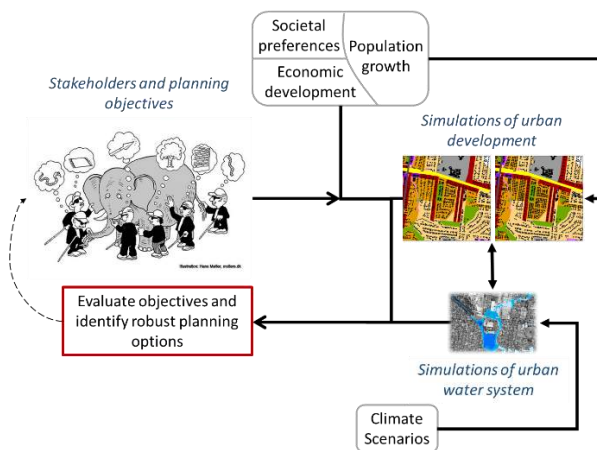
Societal preferences

Population growth

Economic development

Stakeholders and planning objectives

Illustration: Hans Møller, mollers.dk

Simulations of urban development

Evaluate objectives and identify robust planning options

Simulations of urban water system

Climate Scenarios